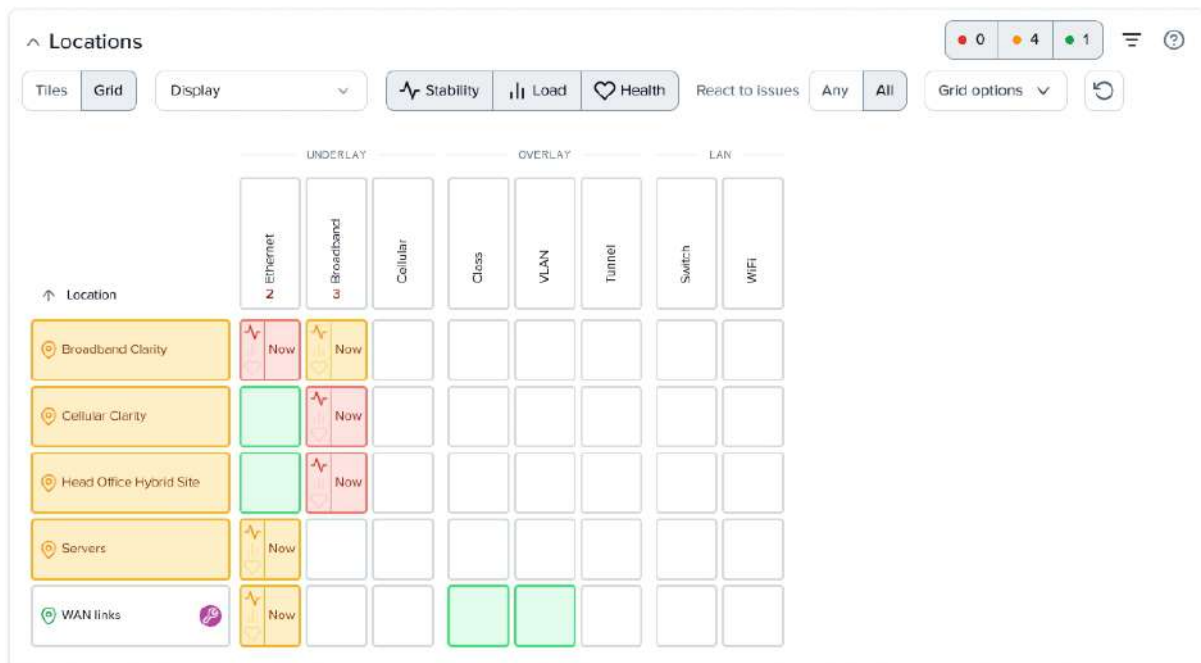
Locations

0 4 1

Tiles Grid Display Stability Load Health React to issues Any All Grid options

UNDERLAY OVERLAY LAN

Ethernet 2 | Broadband 3 | Cellular | Class | VLAN | Tunnel | Switch | WiFi

Location

| Location | Ethernet 2 | Broadband 3 | Cellular | Class | VLAN | Tunnel | Switch | WiFi |
|---|---|---|---|---|---|---|---|---|
| Broadband Clarity | Now | Now | | | | | | |
| Cellular Clarity | | Now | | | | | | |
| Head Office Hybrid Site | | Now | | | | | | |
| Servers | Now | | | | | | | |
| WAN links | Now | | | | | | | |